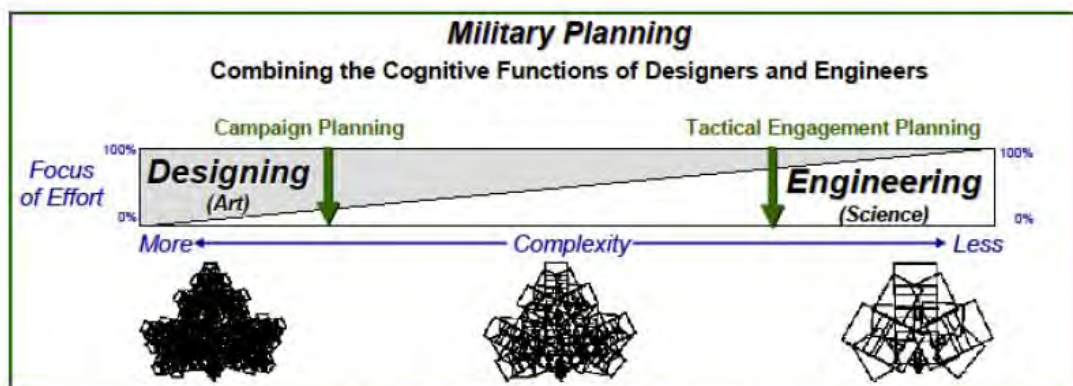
Military Planning

Combining the Cognitive Functions of Designers and Engineers

Campaign Planning

Tactical Engagement Planning

Focus of Effort

100%

0%

Designing (Art)

Engineering (Science)

100%

0%

More

Complexity

Less